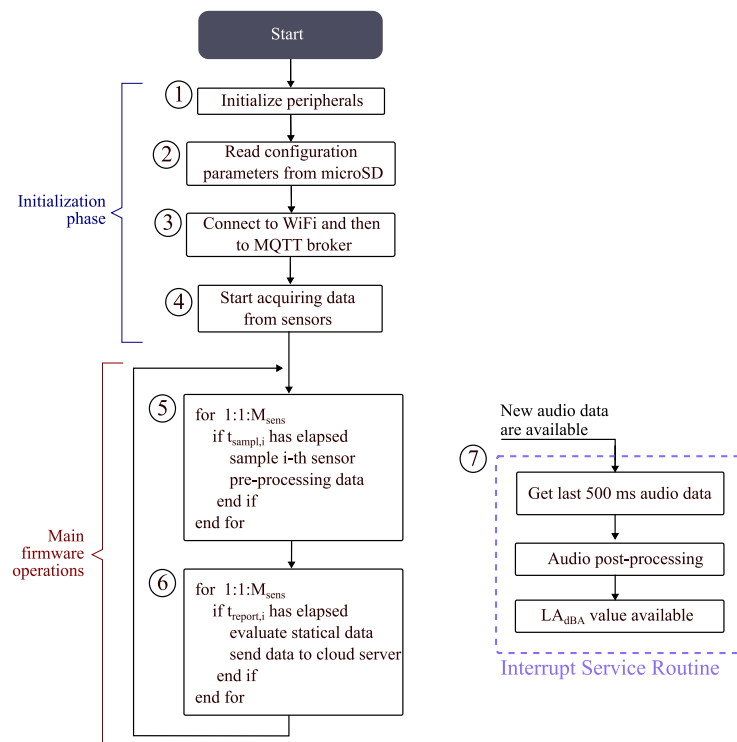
Start

1 Initialize peripherals

2 Read configuration parameters from microSD

3 Connect to WiFi and then to MQTT broker

4 Start acquiring data from sensors

Initialization phase

Main firmware operations

5
for 1:1:M$_{sens}$
if t$_{sampl,i}$ has elapsed
sample i-th sensor
pre-processing data
end if
end for

6
for 1:1:M$_{sens}$
if t$_{report,i}$ has elapsed
evaluate statical data
send data to cloud server
end if
end for

New audio data are available

7

Get last 500 ms audio data

Audio post-processing

LA$_{dBA}$ value available

Interrupt Service Routine